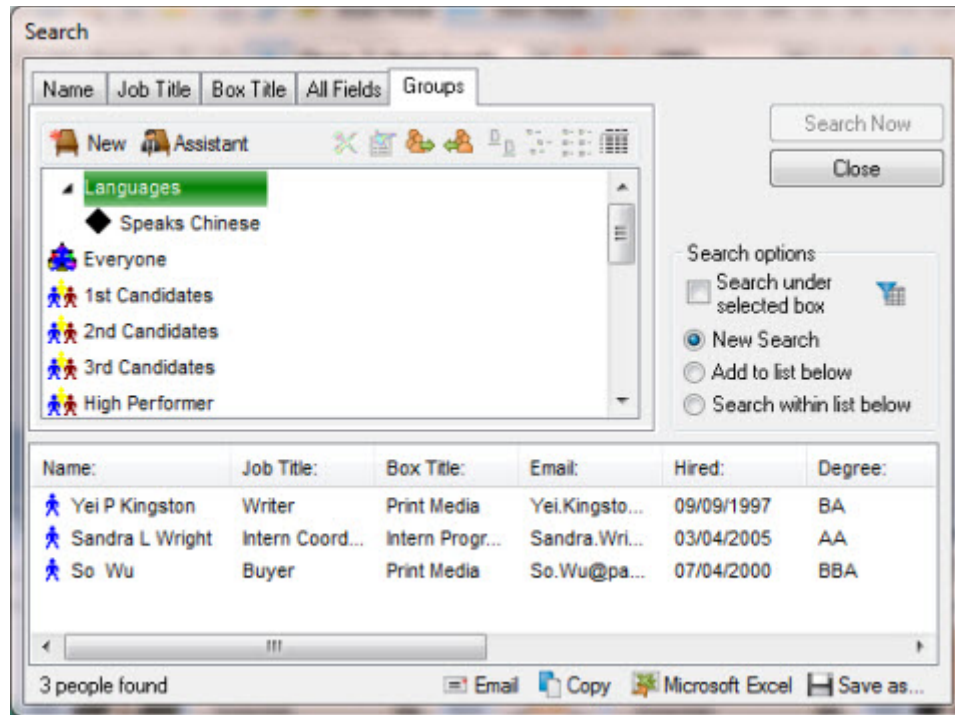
Search

Name | Job Title | Box Title | All Fields | Groups

New Assistant

Search Now
Close

Languages
Speaks Chinese
Everyone
1st Candidates
2nd Candidates
3rd Candidates
High Performer

Search options
Search under selected box
New Search
Add to list below
Search within list below

| Name: | Job Title: | Box Title: | Email: | Hired: | Degree: |
|---|---|---|---|---|---|
| Yei P Kingston | Writer | Print Media | Yei.Kingsto... | 09/09/1997 | BA |
| Sandra L Wright | Intern Coord... | Intern Progr... | Sandra.Wri... | 03/04/2005 | AA |
| So Wu | Buyer | Print Media | So.Wu@pa... | 07/04/2000 | BBA |

3 people found    Email    Copy    Microsoft Excel    Save as...